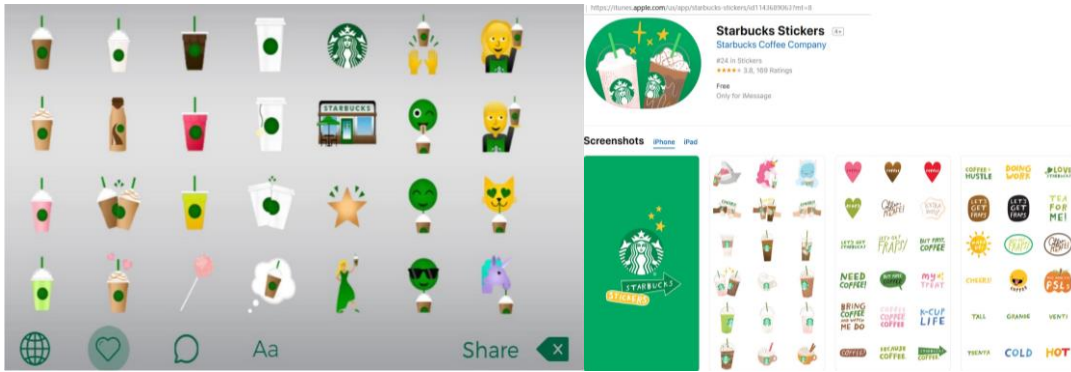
STARBUCKS

Aa

Share

https://itunes.apple.com/us/app/starbucks-stickers/id1143609063?mt=8

Starbucks Stickers 4+

Starbucks Coffee Company

#24 in Stickers

★★★★☆ 3.8, 169 Ratings

Free

Only for iMessage

Screenshots iPhone iPad

STARBUCKS STICKERS

LET'S GET STARBUCKS

BUT FIRST, COFFEE

NEED COFFEE!

BUT COFFEE

BRING COFFEE AND NOBODY GETS HURT ME DO

COFFEE COFFEE COFFEE

K-CUP LIFE

COFFEE

COFFEE + HUSTLE

DOING WORK

LOVE STARBUCKS

LET'S GET FRAPS

LET'S GET FRAPS

TEA FOR ME!

CHEERS

PSLs

TALL

GRANDE

VENTI

TRENTA

COLD

HOT